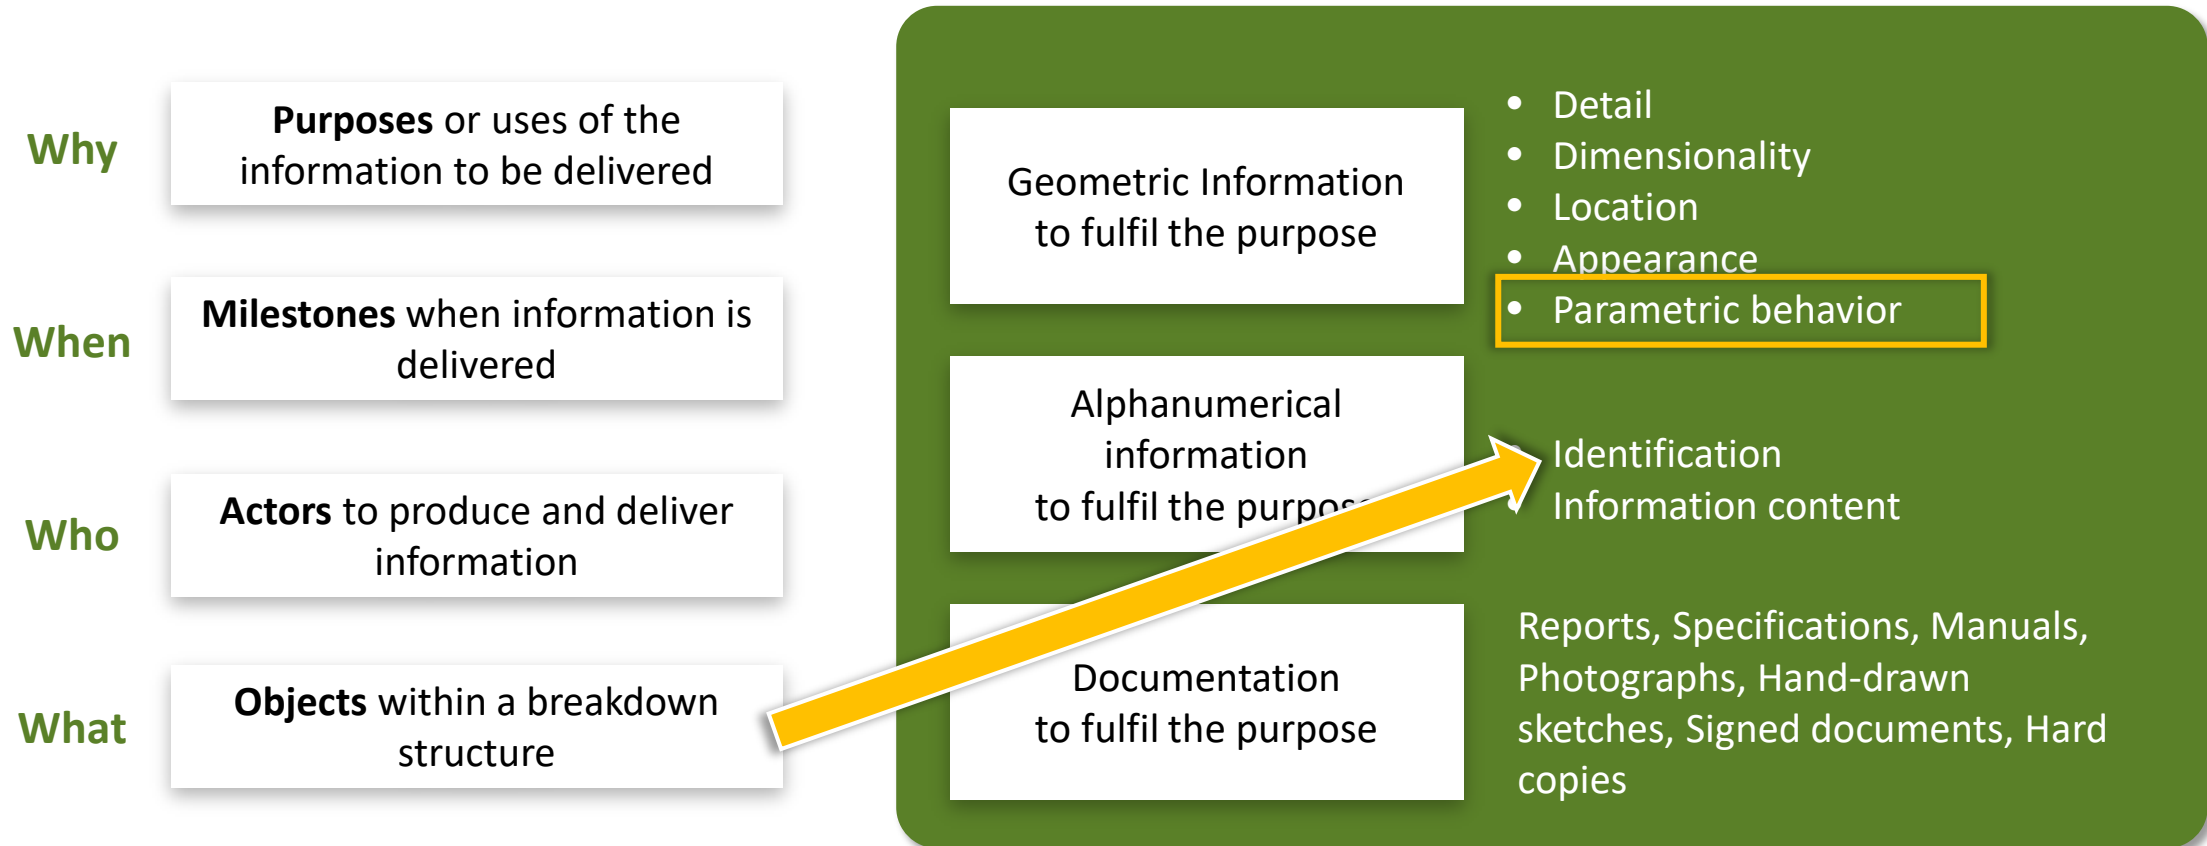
Why

**Purposes** or uses of the information to be delivered

When

**Milestones** when information is delivered

Who

**Actors** to produce and deliver information

What

**Objects** within a breakdown structure

Geometric Information to fulfil the purpose

- Detail
- Dimensionality
- Location
- Appearance
- Parametric behavior

Alphanumerical information to fulfil the purpos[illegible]

- Identification
- Information content

Documentation to fulfil the purpose

Reports, Specifications, Manuals, Photographs, Hand-drawn sketches, Signed documents, Hard copies